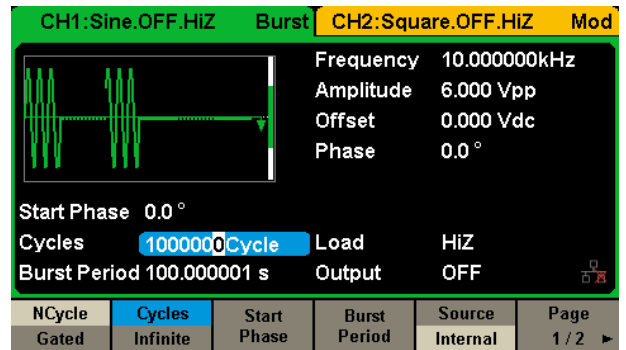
CH1:Sine.OFF.HiZ Burst CH2:Square.OFF.HiZ Mod

Frequency 10.000000kHz
Amplitude 6.000 Vpp
Offset 0.000 Vdc
Phase 0.0 °

Start Phase 0.0 °
Cycles 1000000Cycle
Burst Period 100.000001 s
Load HiZ
Output OFF

NCycle
Gated

Cycles
Infinite

Start
Phase

Burst
Period

Source
Internal

Page
1 / 2 ►